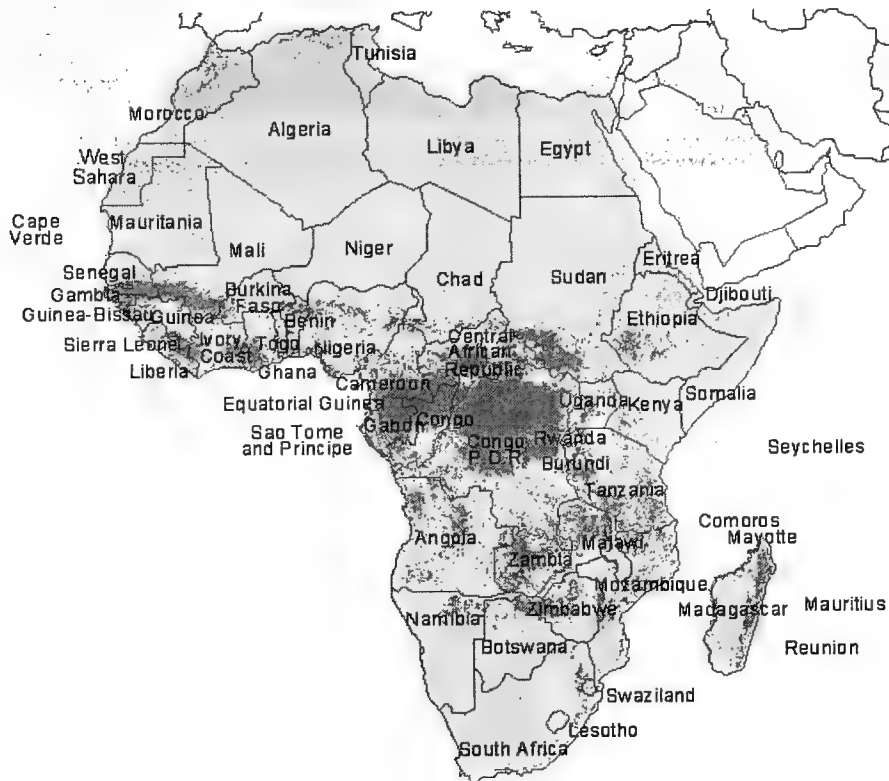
Tunisia
Morocco
Algeria
Libya
Egypt
West Sahara
Cape Verde
Mauritania
Mali
Niger
Chad
Sudan
Eritrea
Senegal
Gambia
Guinea-Bissau
Guinea
Burkina Faso
Benin
Djibouti
Ethiopia
Sierra Leone
Ivory Coast
Togo
Nigeria
Central African Republic
Liberia
Ghana
Cameroon
Equatorial Guinea
Gabon
Congo
Uganda
Kenya
Somalia
Sao Tome and Principe
Congo P.D.R.
Rwanda
Burundi
Seychelles
Tanzania
Angola
Zambia
Malawi
Comoros
Mayotte
Mozambique
Zimbabwe
Namibia
Madagascar
Mauritius
Reunion
Botswana
Swaziland
Lesotho
South Africa